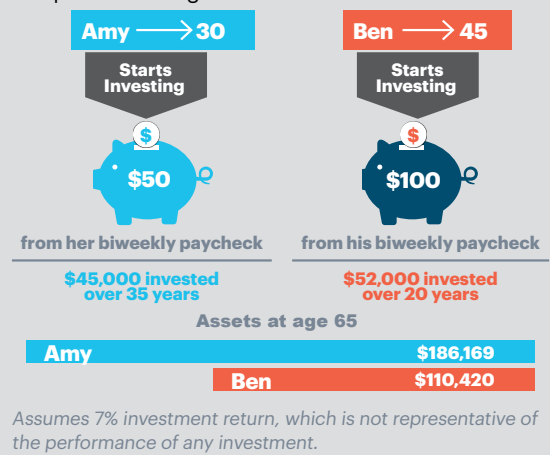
Amy → 30

Starts Investing

$

$50

from her biweekly paycheck

$45,000 invested over 35 years

Ben → 45

Starts Investing

$

$100

from his biweekly paycheck

$52,000 invested over 20 years

Assets at age 65

Amy $186,169

Ben $110,420

Assumes 7% investment return, which is not representative of the performance of any investment.